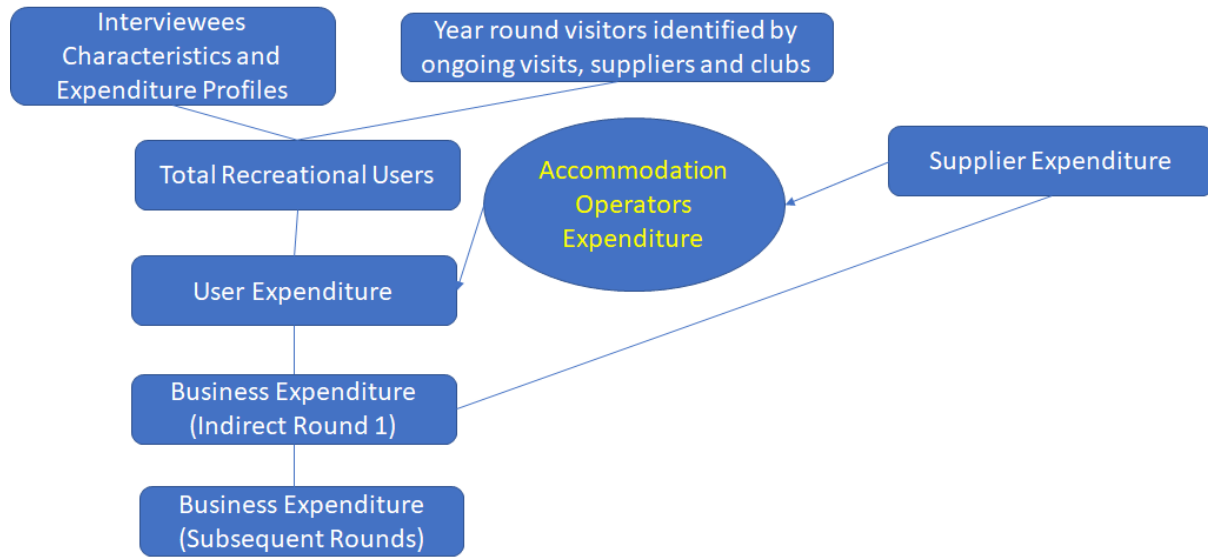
Interviewees Characteristics and Expenditure Profiles

Year round visitors identified by ongoing visits, suppliers and clubs

Total Recreational Users

Accommodation Operators Expenditure

Supplier Expenditure

User Expenditure

Business Expenditure (Indirect Round 1)

Business Expenditure (Subsequent Rounds)